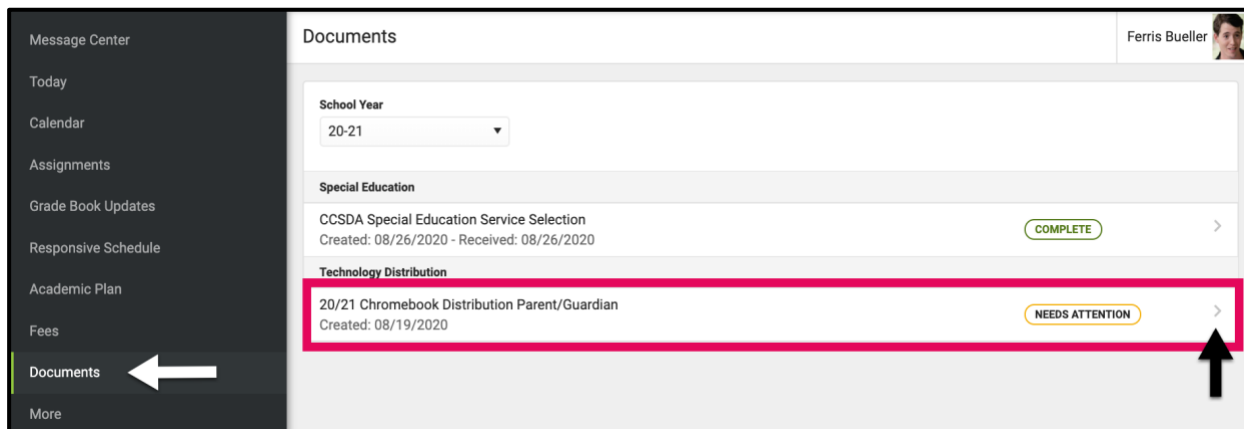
Message Center
Today
Calendar
Assignments
Grade Book Updates
Responsive Schedule
Academic Plan
Fees
Documents
More

Documents

Ferris Bueller

School Year
20-21

Special Education

CCSDA Special Education Service Selection
Created: 08/26/2020 - Received: 08/26/2020
COMPLETE

Technology Distribution

20/21 Chromebook Distribution Parent/Guardian
Created: 08/19/2020
NEEDS ATTENTION